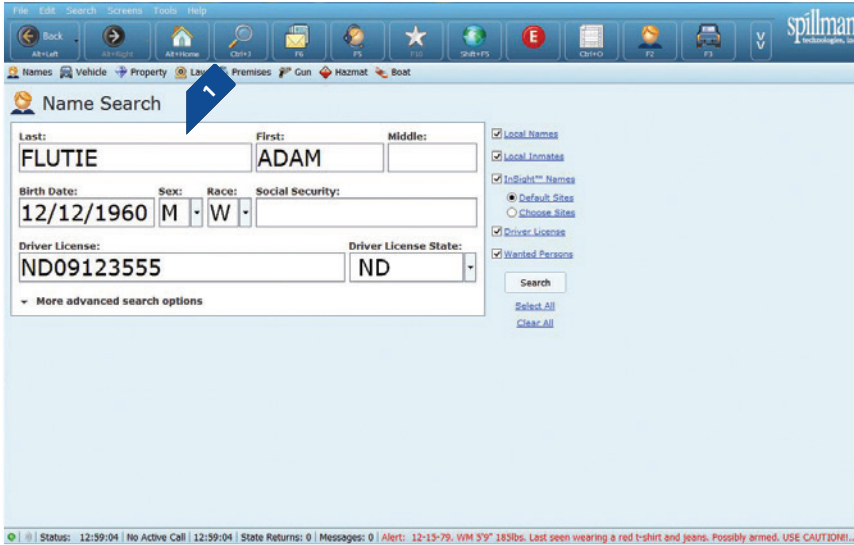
File Edit Search Screens Tools Help

Back Alt+Left Alt+Right Alt+Home Ctrl+I F6 F5 F10 Shift+F5 Ctrl+O F2 F3

spillman technologies, in

Names Vehicle Property Law Premises Gun Hazmat Boat

1

Name Search

Last: FLUTIE

First: ADAM

Middle:

Birth Date: 12/12/1960

Sex: M

Race: W

Social Security:

Driver License: ND09123555

Driver License State: ND

More advanced search options

Local Names

Local Inmates

InSight™ Names

Default Sites

Choose Sites

Driver License

Wanted Persons

Search

Select All

Clear All

Status: 12:59:04 | No Active Call | 12:59:04 | State Returns: 0 | Messages: 0 | Alert: 12-15-79, WM 5'9" 185lbs. Last seen wearing a red t-shirt and jeans. Possibly armed. USE CAUTION!!..